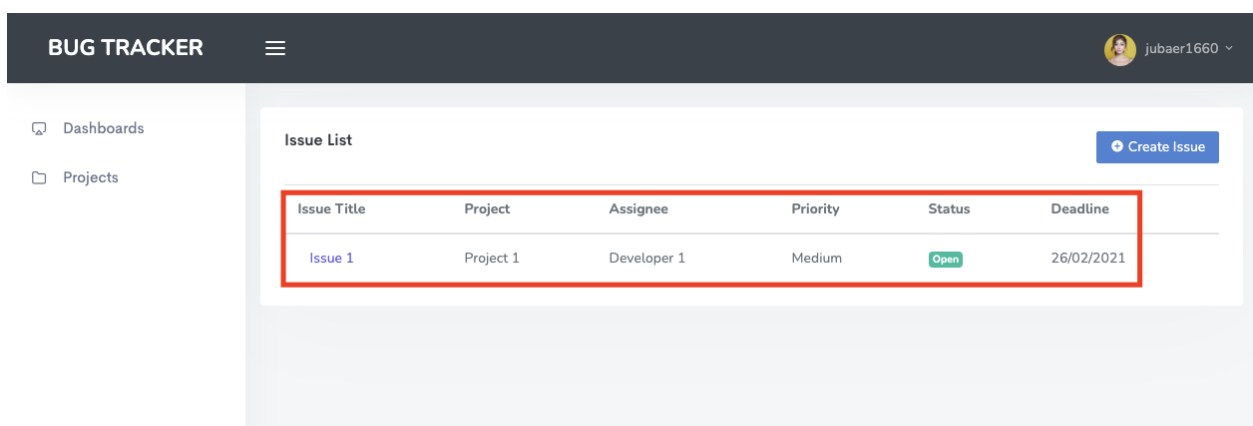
BUG TRACKER

jubaer1660

Dashboards

Projects

Issue List

Create Issue

| Issue Title | Project | Assignee | Priority | Status | Deadline |
|---|---|---|---|---|---|
| Issue 1 | Project 1 | Developer 1 | Medium | Open | 26/02/2021 |